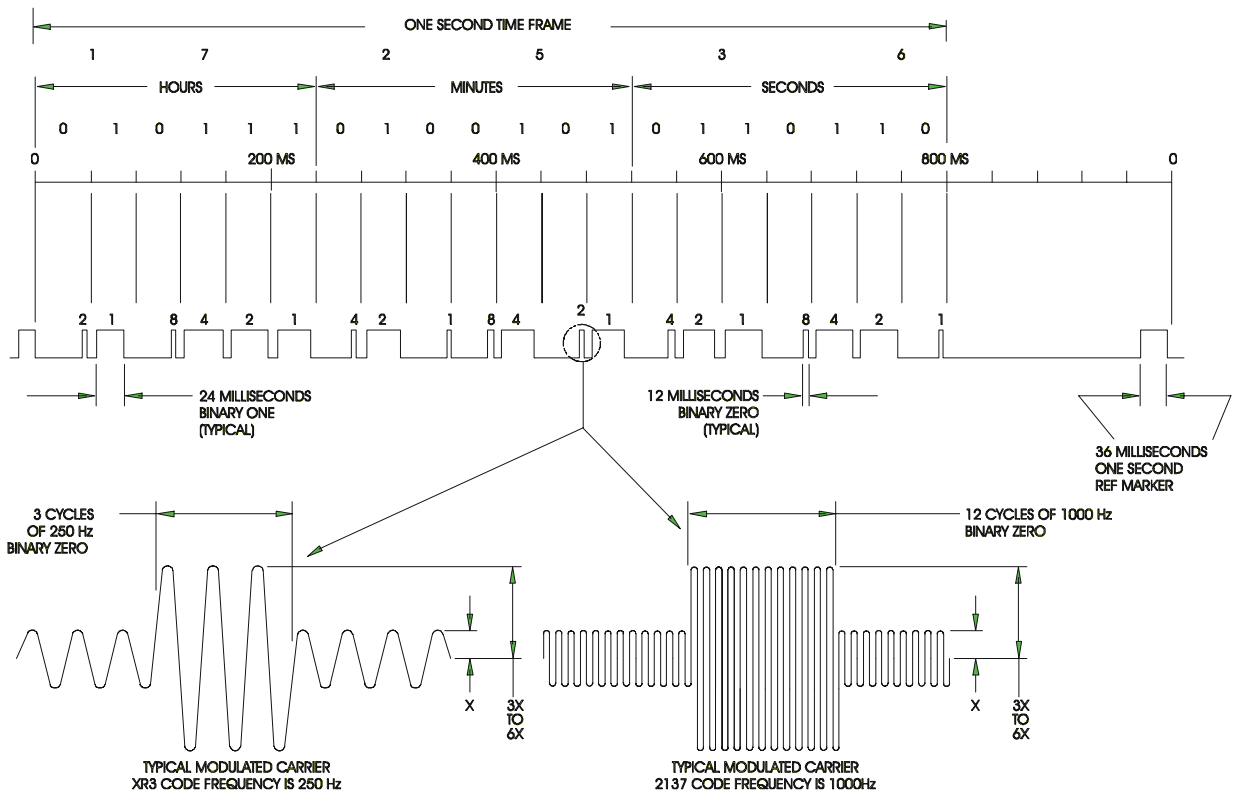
ONE SECOND TIME FRAME

1 7 2 5 3 6

HOURS MINUTES SECONDS

0 1 0 1 1 1 0 1 0 0 1 0 1 0 1 1 0 1 1 0

0 200 MS 400 MS 600 MS 800 MS 0

2 1 8 4 2 1 4 2 1 8 4 2 1 4 2 1 8 4 2 1

24 MILLISECONDS BINARY ONE (TYPICAL)

12 MILLISECONDS BINARY ZERO (TYPICAL)

36 MILLISECONDS ONE SECOND REF MARKER

3 CYCLES OF 250 Hz BINARY ZERO

12 CYCLES OF 1000 Hz BINARY ZERO

X

3X TO 6X

X

3X TO 6X

TYPICAL MODULATED CARRIER XR3 CODE FREQUENCY IS 250 Hz

TYPICAL MODULATED CARRIER 2137 CODE FREQUENCY IS 1000Hz